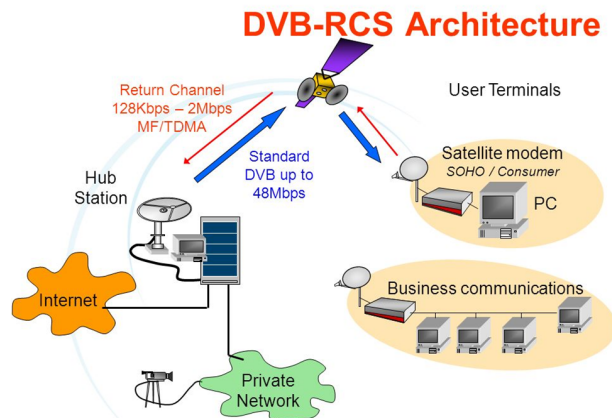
DVB-RCS Architecture

Return Channel
128Kbps – 2Mbps
MF/TDMA

User Terminals

Standard
DVB up to
48Mbps

Hub
Station

Satellite modem
SOHO / Consumer

PC

Internet

Business communications

Private
Network